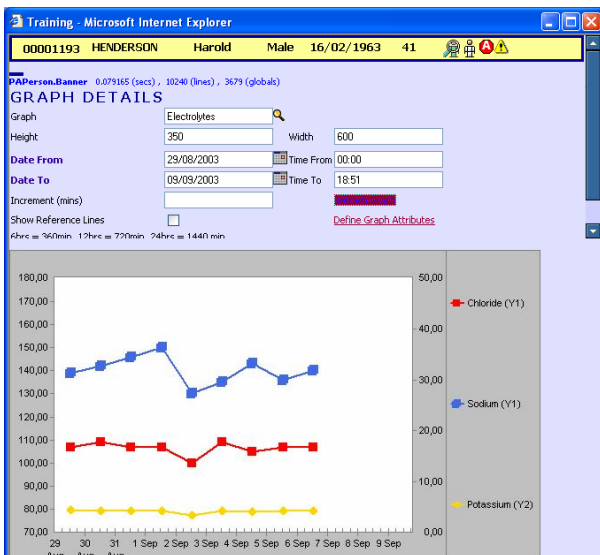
Training - Microsoft Internet Explorer

00001193 HENDERSON Harold Male 16/02/1963 41

PAPerson.Banner 0.079165 (secs) , 10240 (lines) , 3679 (globals)

GRAPH DETAILS

Graph Electrolytes

Height 350 Width 600

Date From 29/08/2003 Time From 00:00

Date To 09/09/2003 Time To 18:51

Increment (mins)

Show Reference Lines

Define Graph Attributes

6hrs = 360min 12hrs = 720min 24hrs = 1440 min

180,00
170,00
160,00
150,00
140,00
130,00
120,00
110,00
100,00
90,00
80,00
70,00

50,00
40,00
30,00
20,00
10,00
0,00

29 Aug 30 Aug 31 Aug 1 Sep 2 Sep 3 Sep 4 Sep 5 Sep 6 Sep 7 Sep 8 Sep 9 Sep

Chloride (Y1)

Sodium (Y1)

Potassium (Y2)